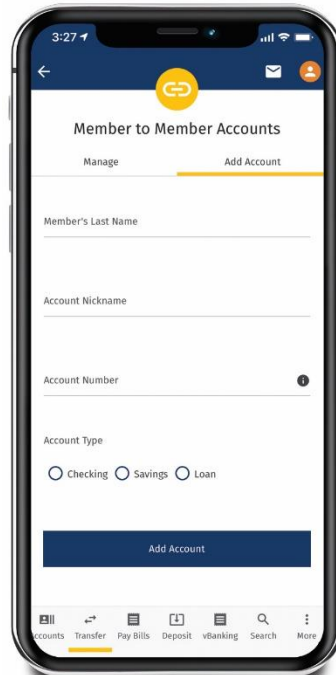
3:27

Member to Member Accounts

Manage

Add Account

Member's Last Name

Account Nickname

Account Number

Account Type

Checking

Savings

Loan

Add Account

ccounts

Transfer

Pay Bills

Deposit

vBanking

Search

More